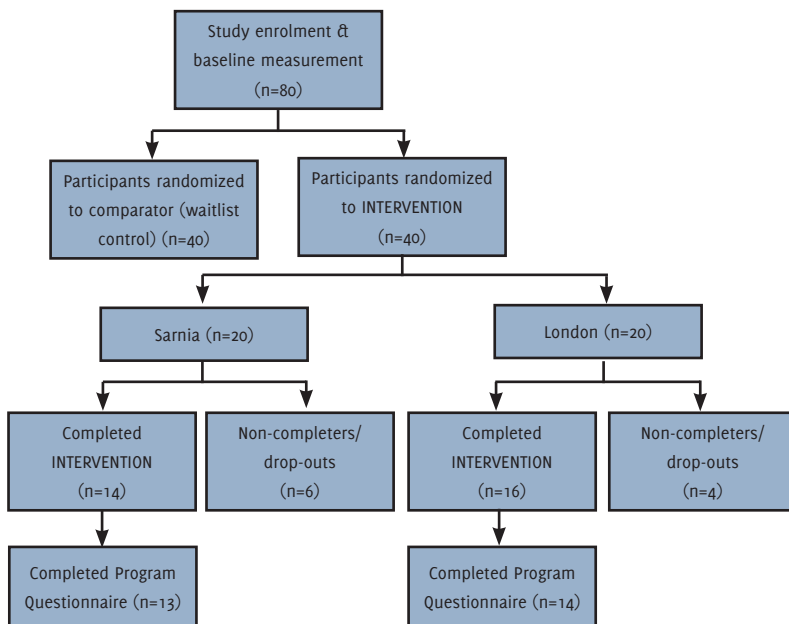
Study enrolment & baseline measurement (n=80)

Participants randomized to comparator (waitlist control) (n=40)

Participants randomized to INTERVENTION (n=40)

Sarnia (n=20)

London (n=20)

Completed INTERVENTION (n=14)

Non-completers/ drop-outs (n=6)

Completed INTERVENTION (n=16)

Non-completers/ drop-outs (n=4)

Completed Program Questionnaire (n=13)

Completed Program Questionnaire (n=14)